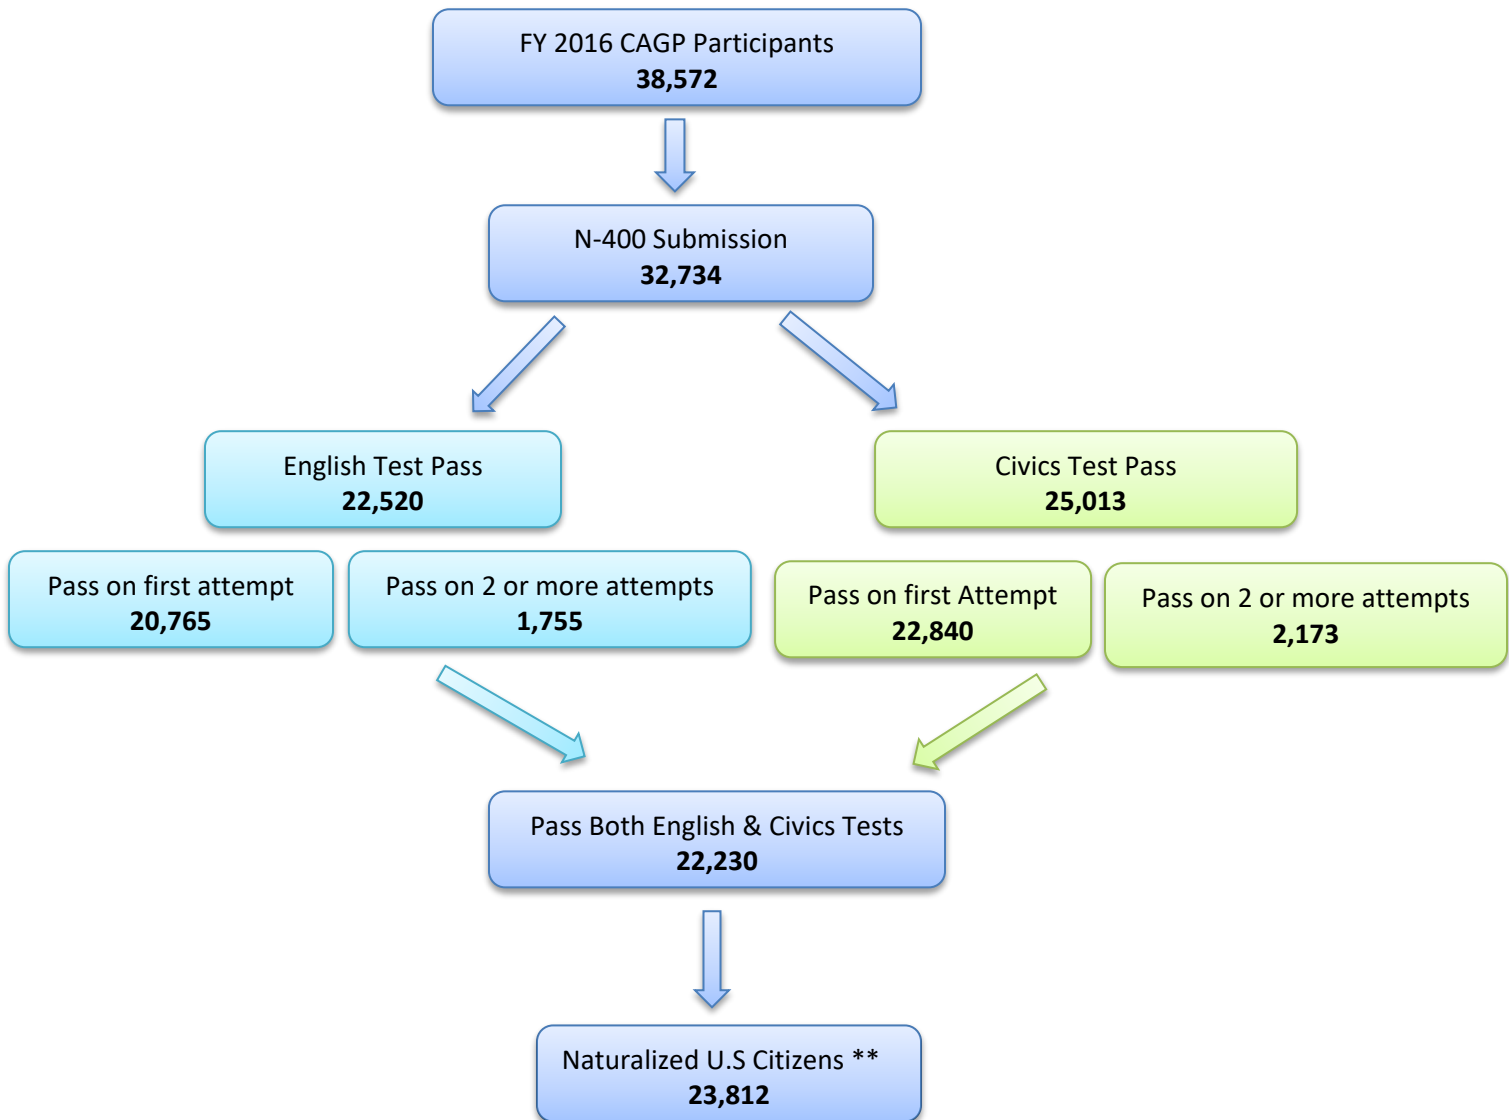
FY 2016 CAGP Participants
**38,572**

N-400 Submission
**32,734**

English Test Pass
**22,520**

Civics Test Pass
**25,013**

Pass on first attempt
**20,765**

Pass on 2 or more attempts
**1,755**

Pass on first Attempt
**22,840**

Pass on 2 or more attempts
**2,173**

Pass Both English & Civics Tests
**22,230**

Naturalized U.S Citizens **
**23,812**